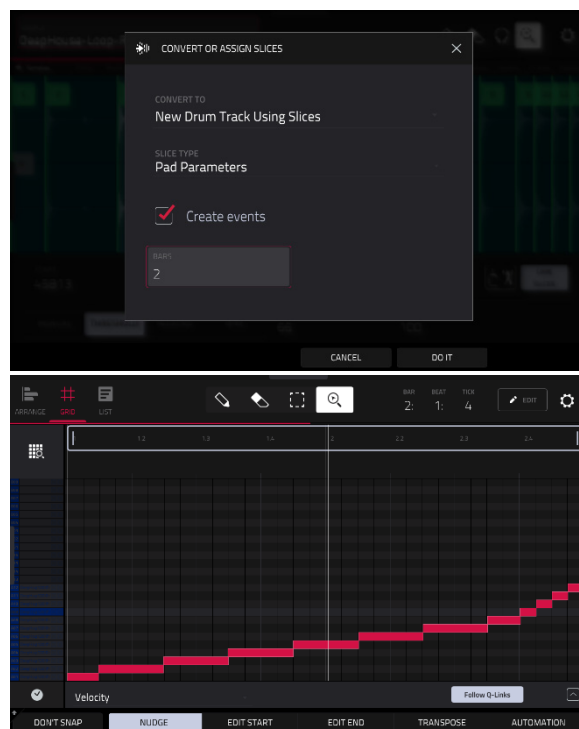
CONVERT OR ASSIGN SLICES

CONVERT TO
New Drum Track Using Slices

SLICE TYPE
Pad Parameters

Create events

BARS
2

CANCEL
DO IT

ARRANGE
GRID
LIST

BAR
2:
BEAT
1:
TICK
4

EDIT

1.2
1.3
1.4
2
2.2
2.3
2.4

Velocity
Follow Q-Links

DON'T SNAP
NUDGE
EDIT START
EDIT END
TRANSPOSE
AUTOMATION